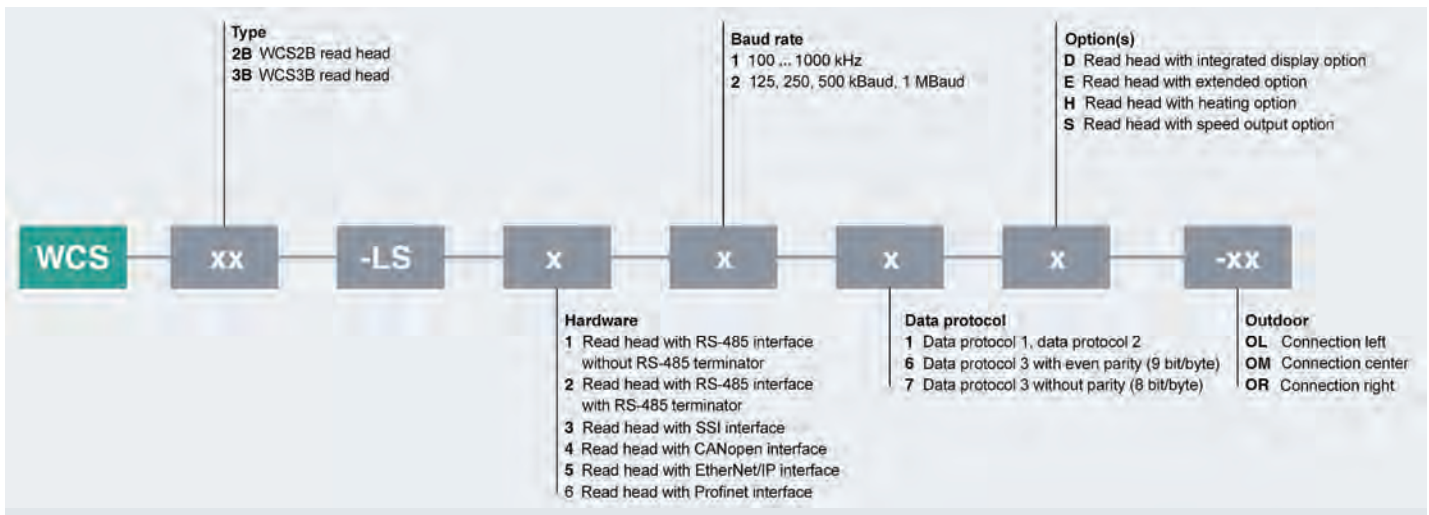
Type
2B WCS2B read head
3B WCS3B read head

Baud rate
1 100 ... 1000 kHz
2 125, 250, 500 kBaud, 1 MBaud

Option(s)
D Read head with integrated display option
E Read head with extended option
H Read head with heating option
S Read head with speed output option

WCS xx -LS x x x x -xx

Hardware
1 Read head with RS-485 interface without RS-485 terminator
2 Read head with RS-485 interface with RS-485 terminator
3 Read head with SSI interface
4 Read head with CANopen interface
5 Read head with EtherNet/IP interface
6 Read head with Profinet interface

Data protocol
1 Data protocol 1, data protocol 2
6 Data protocol 3 with even parity (9 bit/byte)
7 Data protocol 3 without parity (8 bit/byte)

Outdoor
OL Connection left
OM Connection center
OR Connection right